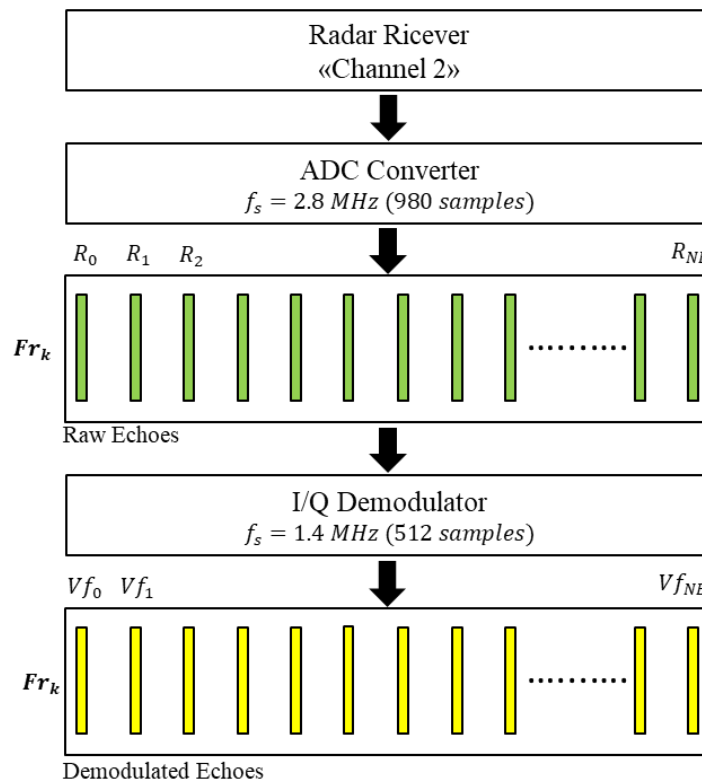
Radar Ricever
«Channel 2»

ADC Converter
$f_s = 2.8\ MHz\ (980\ samples)$

$R_0$ $R_1$ $R_2$ $R_{NE}$

$\boldsymbol{Fr_k}$

.........

Raw Echoes

I/Q Demodulator
$f_s = 1.4\ MHz\ (512\ samples)$

$Vf_0$ $Vf_1$ $Vf_{NE}$

$\boldsymbol{Fr_k}$

.........

Demodulated Echoes